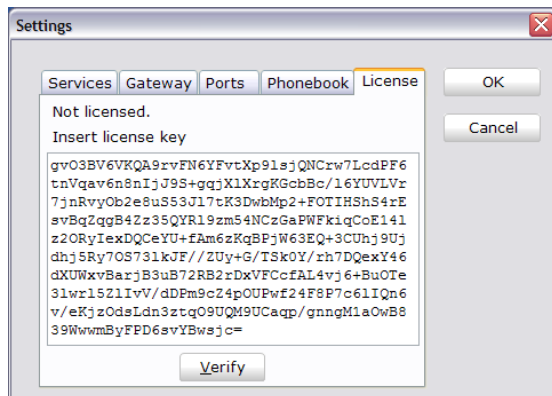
Settings

Services | Gateway | Ports | Phonebook | License

OK

Cancel

Not licensed.

Insert license key

gvO3BV6VKQA9rvFN6YFvtXp9lsjQNCrw7LcdPF6tnVqav6n8nIjJ9S+gqjXlXrgKGcbBc/l6YUVLVr7jnRvyOb2e8uS53Jl7tK3DwbMp2+FOTIHShS4rEsvBqZqgB4Zz35QYRl9zm54NCzGaPWFkiqCoE14lz2ORyIexDQCeYU+fAm6zKqBPjW63EQ+3CUhj9Ujdhj5Ry7OS73lkJF//ZUy+G/TSk0Y/rh7DQexY46dXUWxvBarjB3uB72RB2rDxVFCcfAL4vj6+BuOTe3lwrl5ZlIvV/dDPm9cZ4pOUPwf24F8P7c6lIQn6v/eKjzOdsLdn3ztqO9UQM9UCaqp/gnngM1aOwB839WwwmByFPD6svYBwsjc=

Verify